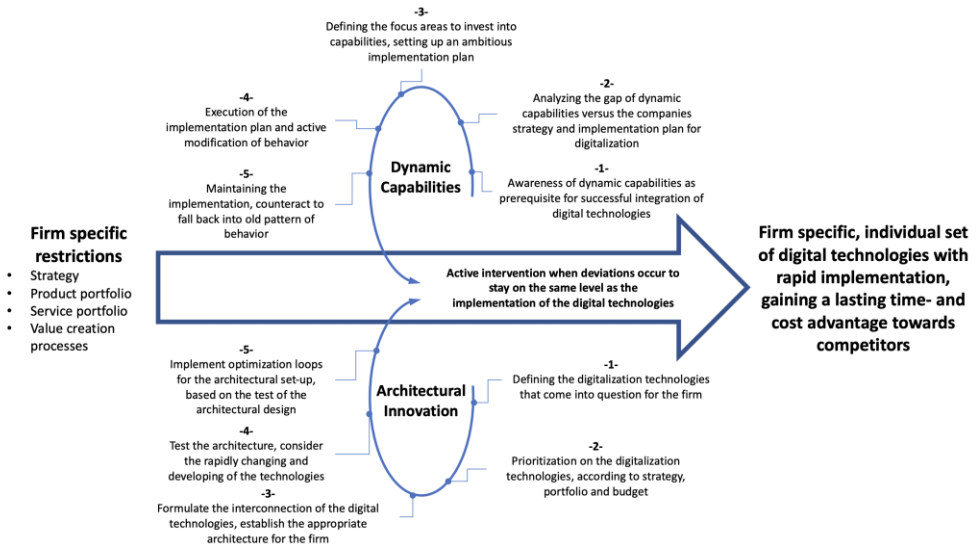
Firm specific restrictions
- Strategy
- Product portfolio
- Service portfolio
- Value creation processes

Dynamic Capabilities

-1-
Awareness of dynamic capabilities as prerequisite for successful integration of digital technologies

-2-
Analyzing the gap of dynamic capabilities versus the companies strategy and implementation plan for digitalization

-3-
Defining the focus areas to invest into capabilities, setting up an ambitious implementation plan

-4-
Execution of the implementation plan and active modification of behavior

-5-
Maintaining the implementation, counteract to fall back into old pattern of behavior

Active intervention when deviations occur to stay on the same level as the implementation of the digital technologies

Architectural Innovation

-1-
Defining the digitalization technologies that come into question for the firm

-2-
Prioritization on the digitalization technologies, according to strategy, portfolio and budget

-3-
Formulate the interconnection of the digital technologies, establish the appropriate architecture for the firm

-4-
Test the architecture, consider the rapidly changing and developing of the technologies

-5-
Implement optimization loops for the architectural set-up, based on the test of the architectural design

Firm specific, individual set of digital technologies with rapid implementation, gaining a lasting time- and cost advantage towards competitors